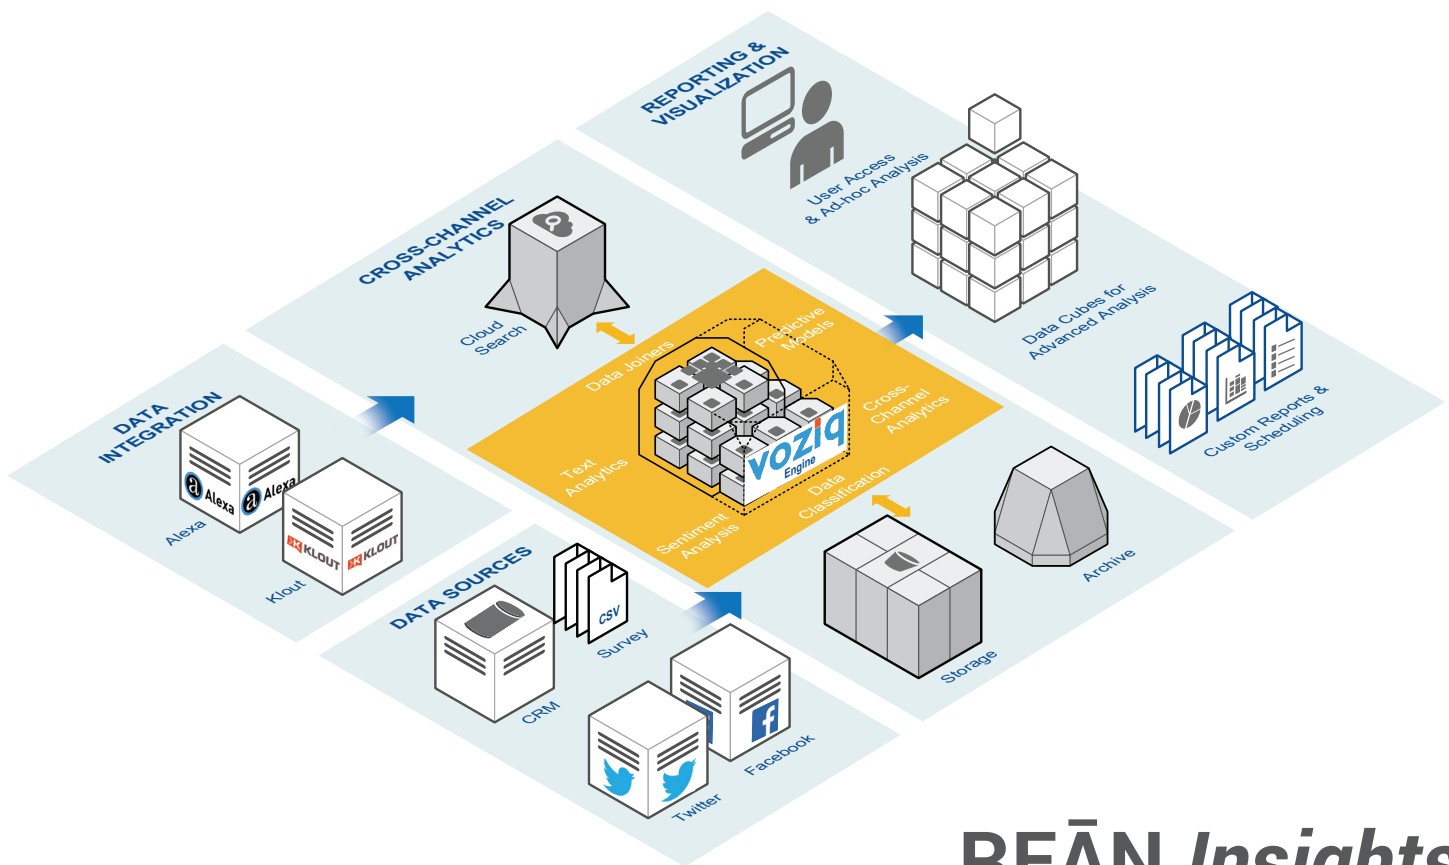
REPORTING & VISUALIZATION

User Access & Ad-hoc Analysis

Data Cubes for Advanced Analysis

Custom Reports & Scheduling

CROSS-CHANNEL ANALYTICS

Cloud Search

Data Joiners

Predictive Models

Cross-Channel Analytics

Text Analytics

voziq Engine

Data Classification

Sentiment Analysis

DATA INTEGRATION

Alexa Alexa

Alexa

KLOUT KLOUT

Klout

DATA SOURCES

CSV

Survey

CRM

Facebook

Twitter

Storage

Archive

BEĀN Insights